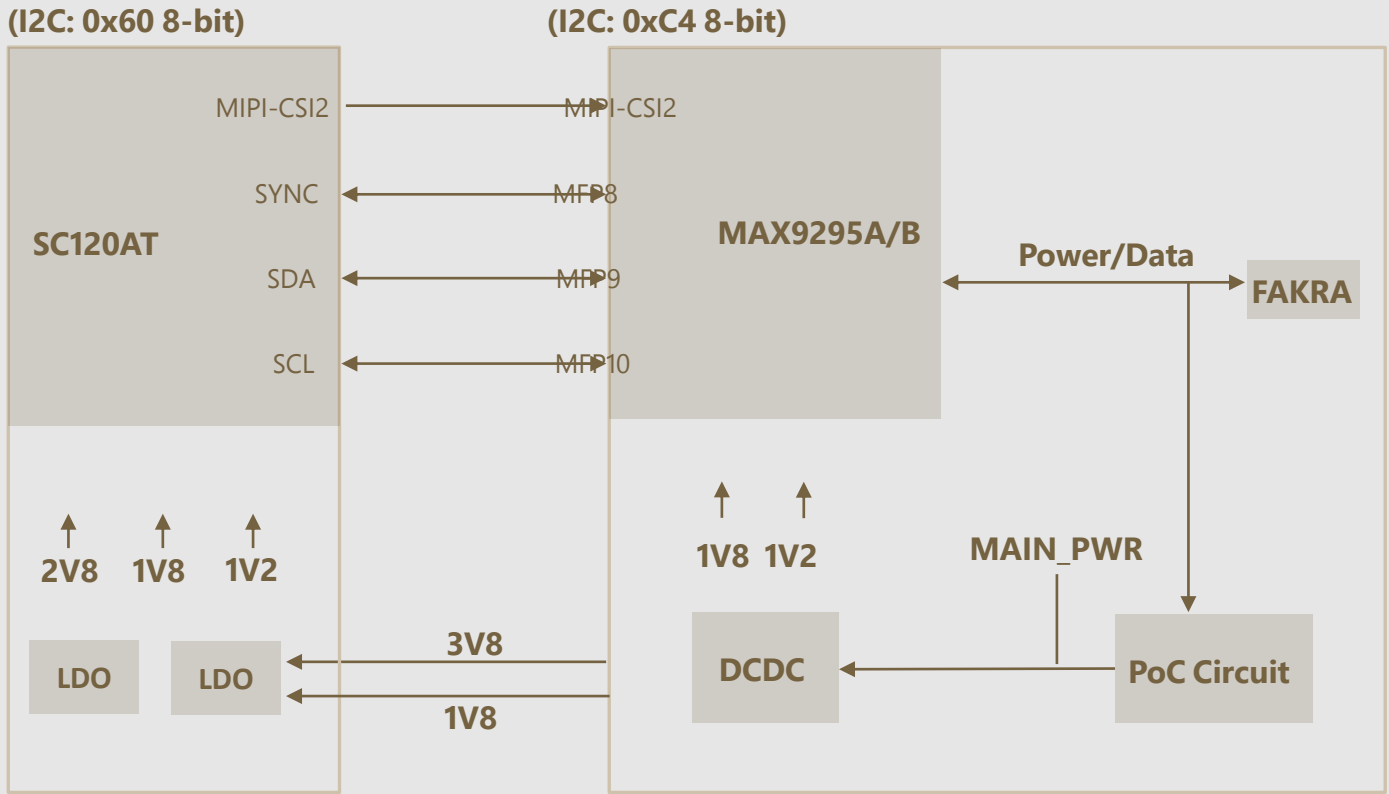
(I2C: 0x60 8-bit)

(I2C: 0xC4 8-bit)

MIPI-CSI2

MIPI-CSI2

SYNC

MFP8

SC120AT

MAX9295A/B

SDA

MFP9

Power/Data

FAKRA

SCL

MFP10

2V8 1V8 1V2

1V8 1V2

MAIN_PWR

LDO

LDO

3V8

1V8

DCDC

PoC Circuit